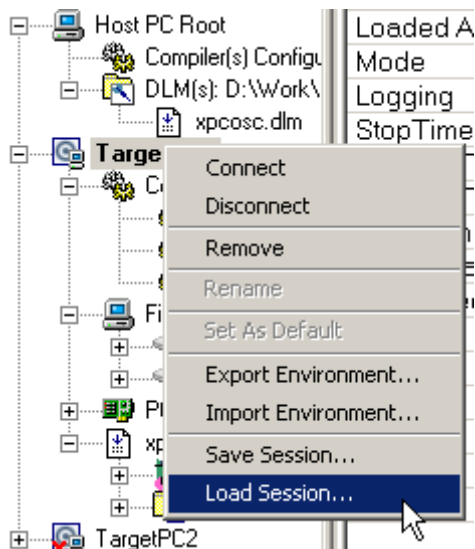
Host PC Root
Compiler(s) Configu
DLM(s): D:\Work\
xpcosc.dlm
Targe
C
Fi
Pu
xp
TargetPC2

Loaded A
Mode
Logging
StopTime

Connect
Disconnect
Remove
Rename
Set As Default
Export Environment...
Import Environment...
Save Session...
Load Session...